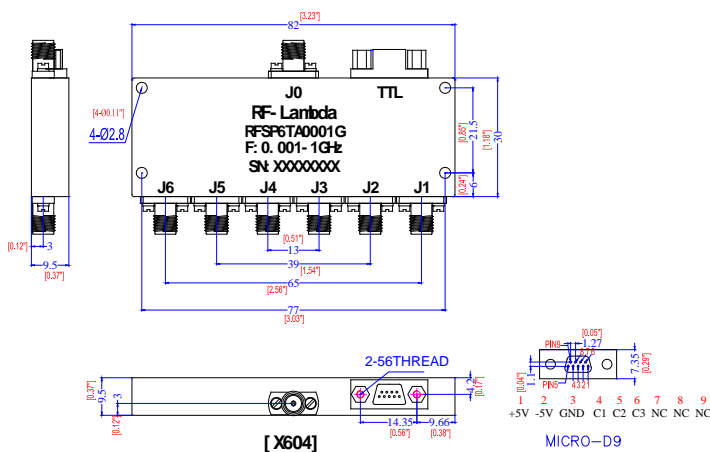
[3.23"]
82

J0
TTL
RF- Lambda
RFSP6TA0001G
F: 0. 001- 1GHz
SN: XXXXXXXX

[4-Ø0.11"]
4-Ø2.8

[0.85"]
21.5
[1.18"]
30
[0.24"]
6

J6 J5 J4 J3 J2 J1

[0.51"]
13
39
[1.54"]
65
[2.56"]
77
[3.03"]

[0.12"] 3
9.5
[0.37"]

2-56THREAD

[0.37"]
9.5
3
[0.12"]

4.2
[0.17"]

14.35
[0.56"]
9.66
[0.38"]

[ X604]

[0.05"]
1.27
PIN9
PIN5
[0.04"]
1
4 3 2 1
9 8 7 6
7.35
[0.29"]

| 1 | 2 | 3 | 4 | 5 | 6 | 7 | 8 | 9 |
|---|---|---|---|---|---|---|---|---|
| +5V | -5V | GND | C1 | C2 | C3 | NC | NC | NC |

MICRO-D9